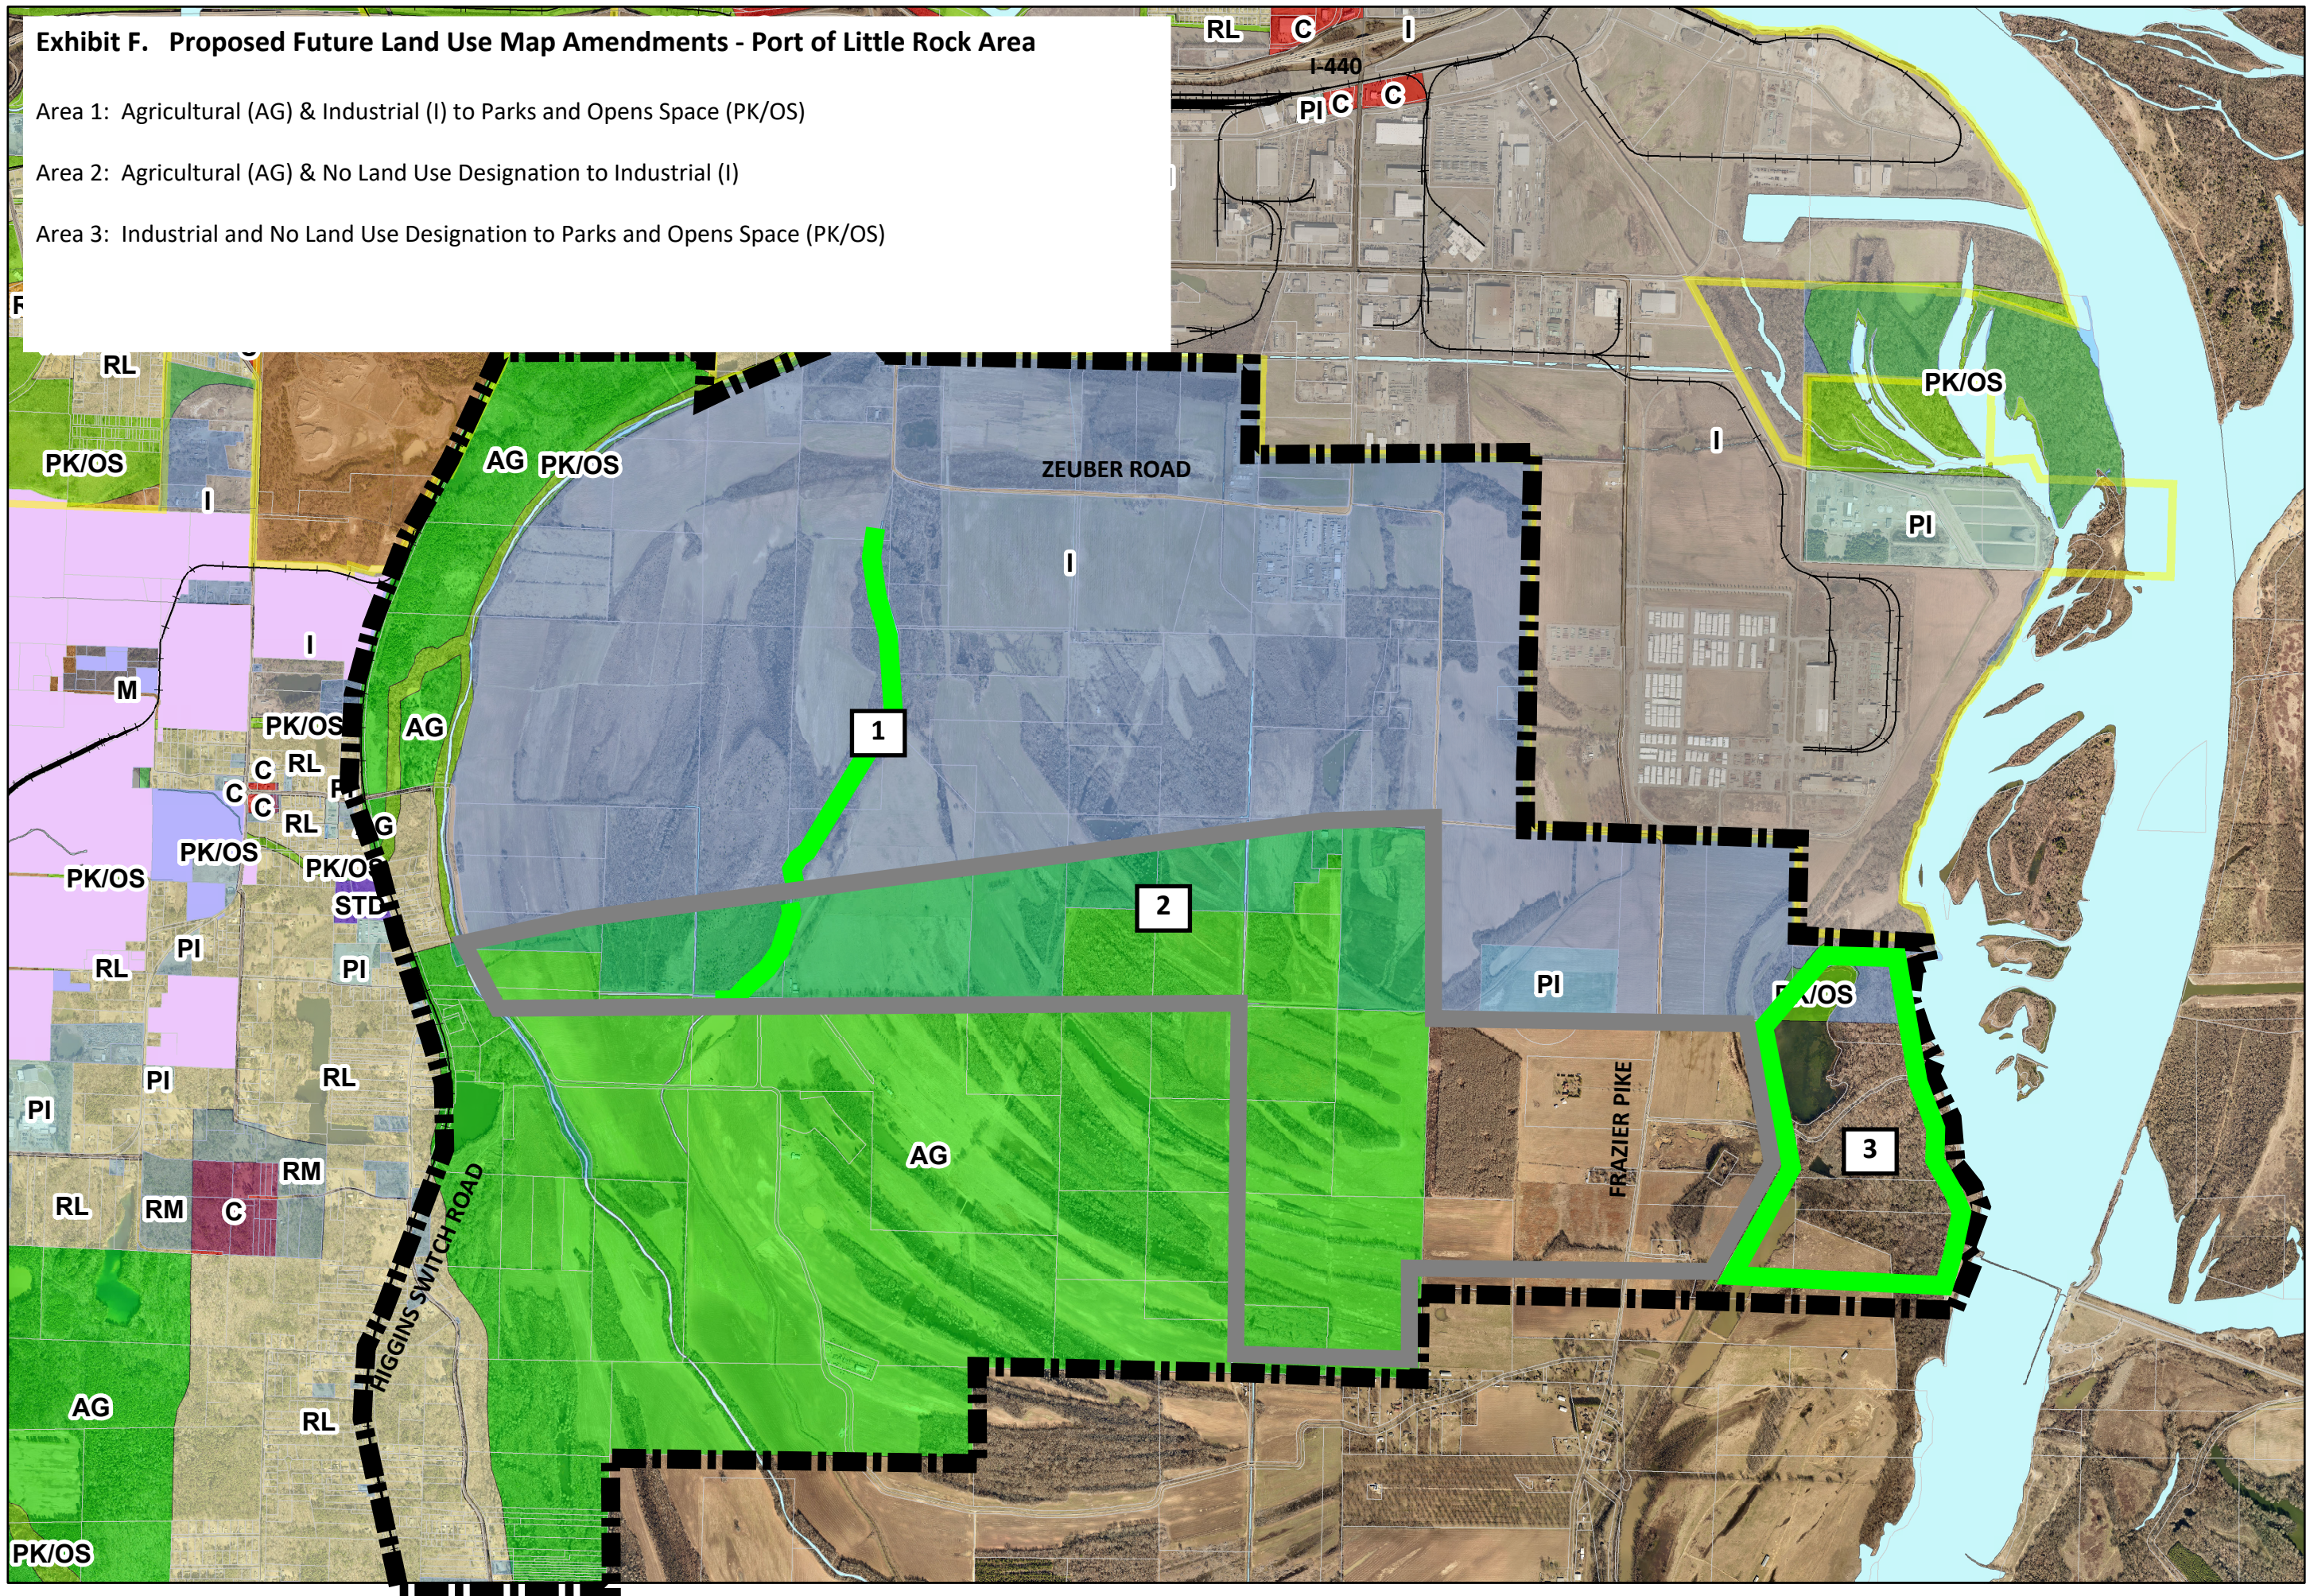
Exhibit F. Proposed Future Land Use Map Amendments - Port of Little Rock Area

Area 1: Agricultural (AG) & Industrial (I) to Parks and Opens Space (PK/OS)

Area 2: Agricultural (AG) & No Land Use Designation to Industrial (I)

Area 3: Industrial and No Land Use Designation to Parks and Opens Space (PK/OS)

RL C I
I-440
PI C C

RL
PK/OS
I
AG PK/OS
ZEUBER ROAD
I
PK/OS
I
PI
I
M
PK/OS
AG
C RL
C
C RL
G
PK/OS
PK/OS
PK/OS
STD
1
2
PL
RL
PI
PI
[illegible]/OS
PI
RL
PI
FRAZIER PIKE
3
AG
RM
RL RM C
HIGGINS SWITCH ROAD
AG
RL
PK/OS